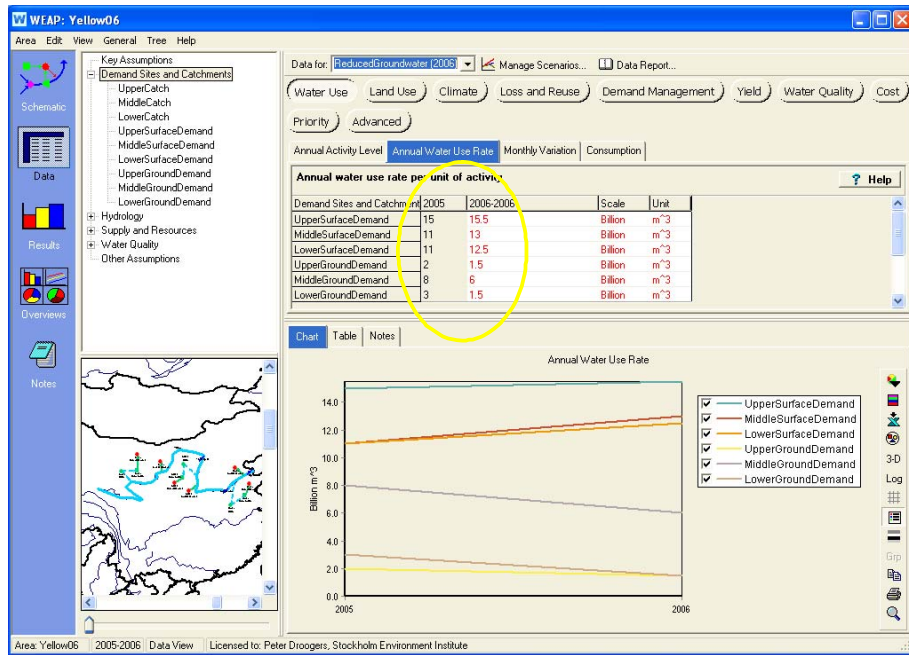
WEAP: Yellow06

Area Edit View General Tree Help

Schematic

Data

Results

Overviews

Notes

Key Assumptions
Demand Sites and Catchments
UpperCatch
MiddleCatch
LowerCatch
UpperSurfaceDemand
MiddleSurfaceDemand
LowerSurfaceDemand
UpperGroundDemand
MiddleGroundDemand
LowerGroundDemand
Hydrology
Supply and Resources
Water Quality
Other Assumptions

Data for: ReducedGroundwater (2006) Manage Scenarios... Data Report...

Water Use | Land Use | Climate | Loss and Reuse | Demand Management | Yield | Water Quality | Cost | Priority | Advanced

Annual Activity Level | Annual Water Use Rate | Monthly Variation | Consumption

Annual water use rate per unit of activity

Help

| Demand Sites and Catchments | 2005 | 2006-2006 | Scale | Unit |
|---|---|---|---|---|
| UpperSurfaceDemand | 15 | 15.5 | Billion | m^3 |
| MiddleSurfaceDemand | 11 | 13 | Billion | m^3 |
| LowerSurfaceDemand | 11 | 12.5 | Billion | m^3 |
| UpperGroundDemand | 2 | 1.5 | Billion | m^3 |
| MiddleGroundDemand | 8 | 6 | Billion | m^3 |
| LowerGroundDemand | 3 | 1.5 | Billion | m^3 |

Chart | Table | Notes

Annual Water Use Rate

14.0
12.0
10.0
8.0
6.0
4.0
2.0
0.0

Billion m^3

2005
2006

UpperSurfaceDemand
MiddleSurfaceDemand
LowerSurfaceDemand
UpperGroundDemand
MiddleGroundDemand
LowerGroundDemand

3-D
Log
Grp

Area: Yellow06 | 2005-2006 | Data View | Licensed to: Peter Droogers, Stockholm Environment Institute